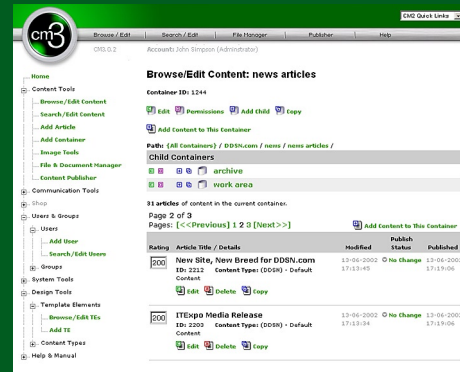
cm3

Browse / Edit | Search / Edit | File Manager | Publisher | Help

CM2 Quick Links

CM3.0.2 Account: John Simpson (Administrator)

Home
Content Tools
Browse/Edit Content
Search/Edit Content
Add Article
Add Container
Image Tools
File & Document Manager
Content Publisher
Communication Tools
Shop
Users & Groups
Users
Add User
Search/Edit Users
Groups
System Tools
Design Tools
Template Elements
Browse/Edit TEs
Add TE
Content Types
Help & Manual

Browse/Edit Content: news articles

Container ID: 1244

Edit Permissions Add Child Copy

Add Content to This Container

Path: (All Containers) / DDSN.com / news / news articles /

Child Containers

archive

work area

31 articles of content in the current container.

Page 2 of 3

Pages: [<<Previous] 1 2 3 [Next>>]

Add Content to This Container

| Rating | Article Title / Details | Modified | Publish Status | Published |
|---|---|---|---|---|
| 200 | New Site, New Breed for DDSN.com ID: 2212 Content Type: (DDSK) - Default Content Edit Delete Copy | 13-06-2002 17:13:45 | No Change | 13-06-200 17:13:06 |
| 200 | ITExpo Media Release ID: 2203 Content Type: (DDSK) - Default Content Edit Delete Copy | 13-06-2002 17:13:34 | No Change | 13-06-200 17:13:06 |